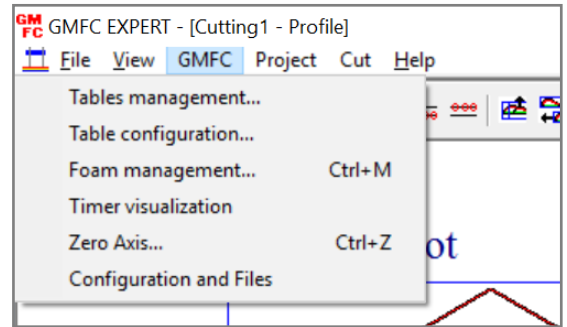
GM FC GMFC EXPERT - [Cutting1 - Profile]

File View GMFC Project Cut Help

Tables management...
Table configuration...
Foam management... Ctrl+M
Timer visualization
Zero Axis... Ctrl+Z
Configuration and Files

ot